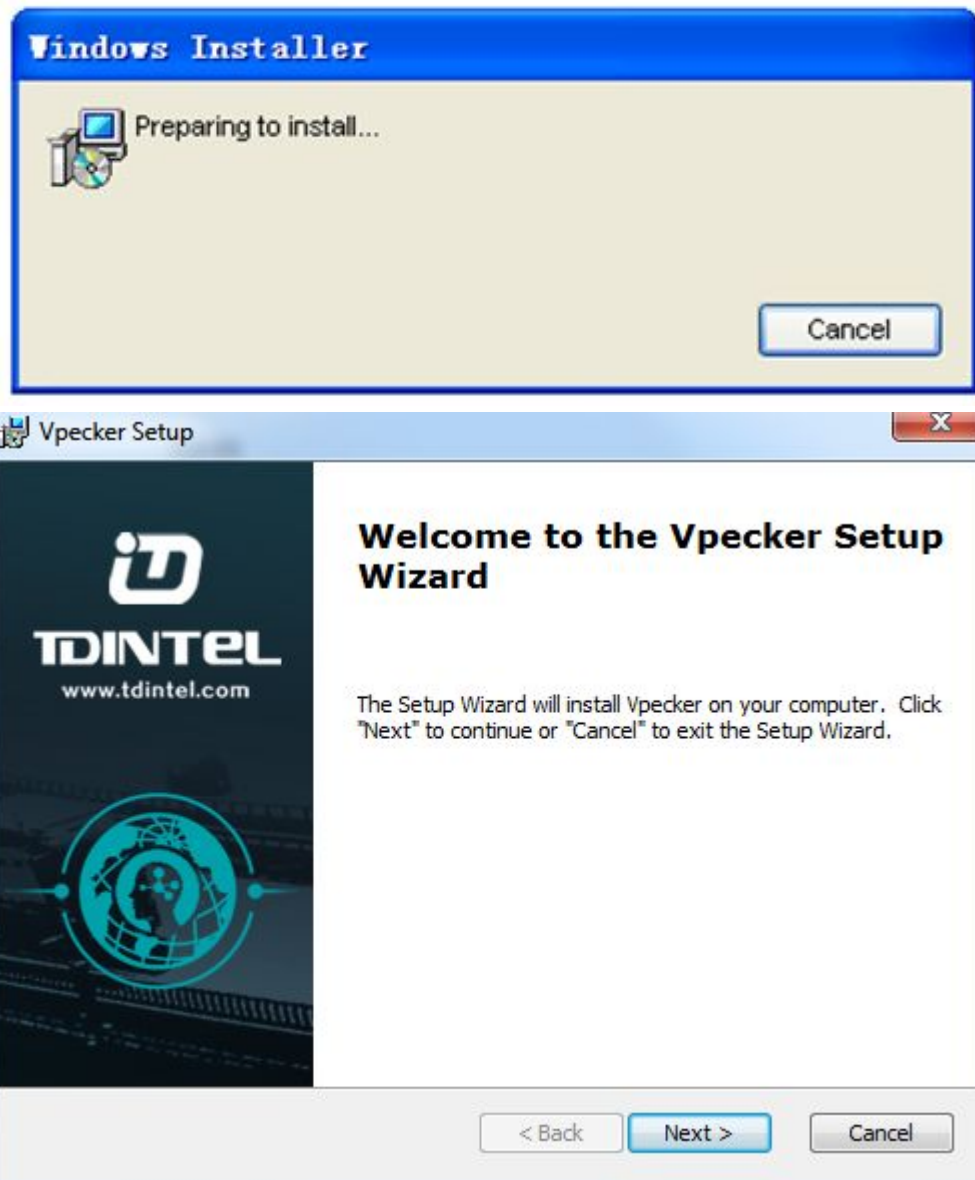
Windows Installer

Preparing to install...

Cancel

Vpecker Setup

TDINTEL
www.tdintel.com

Welcome to the Vpecker Setup Wizard

The Setup Wizard will install Vpecker on your computer. Click "Next" to continue or "Cancel" to exit the Setup Wizard.

< Back
Next >
Cancel